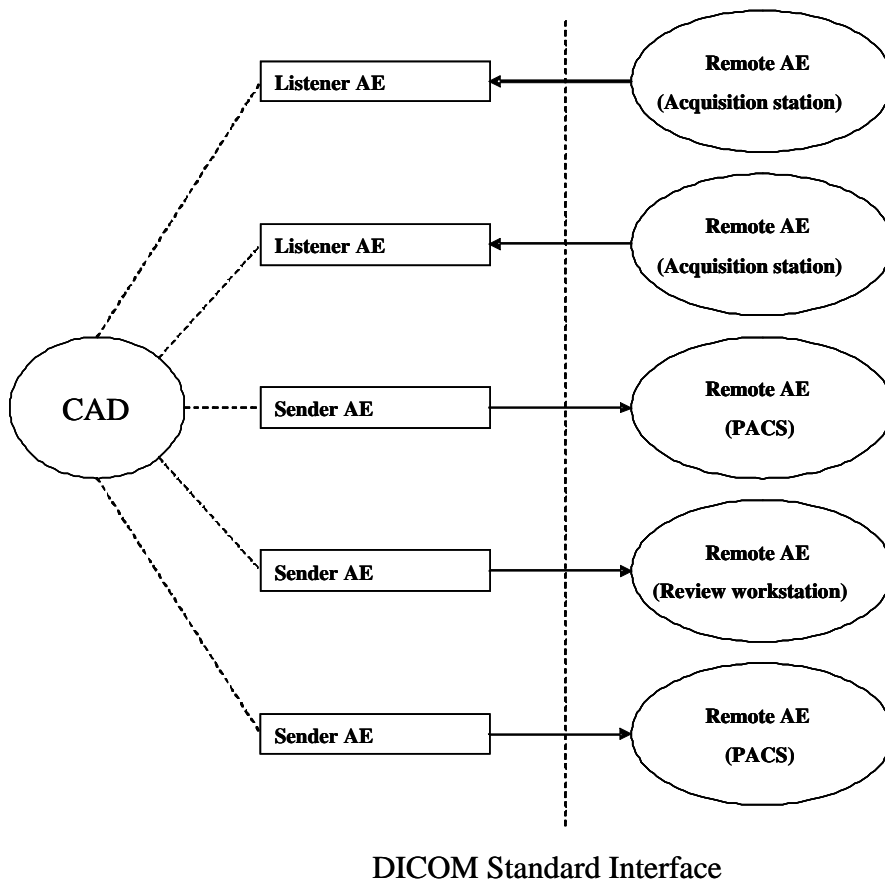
Listener AE

Remote AE
(Acquisition station)

Listener AE

Remote AE
(Acquisition station)

CAD

Sender AE

Remote AE
(PACS)

Sender AE

Remote AE
(Review workstation)

Sender AE

Remote AE
(PACS)

DICOM Standard Interface